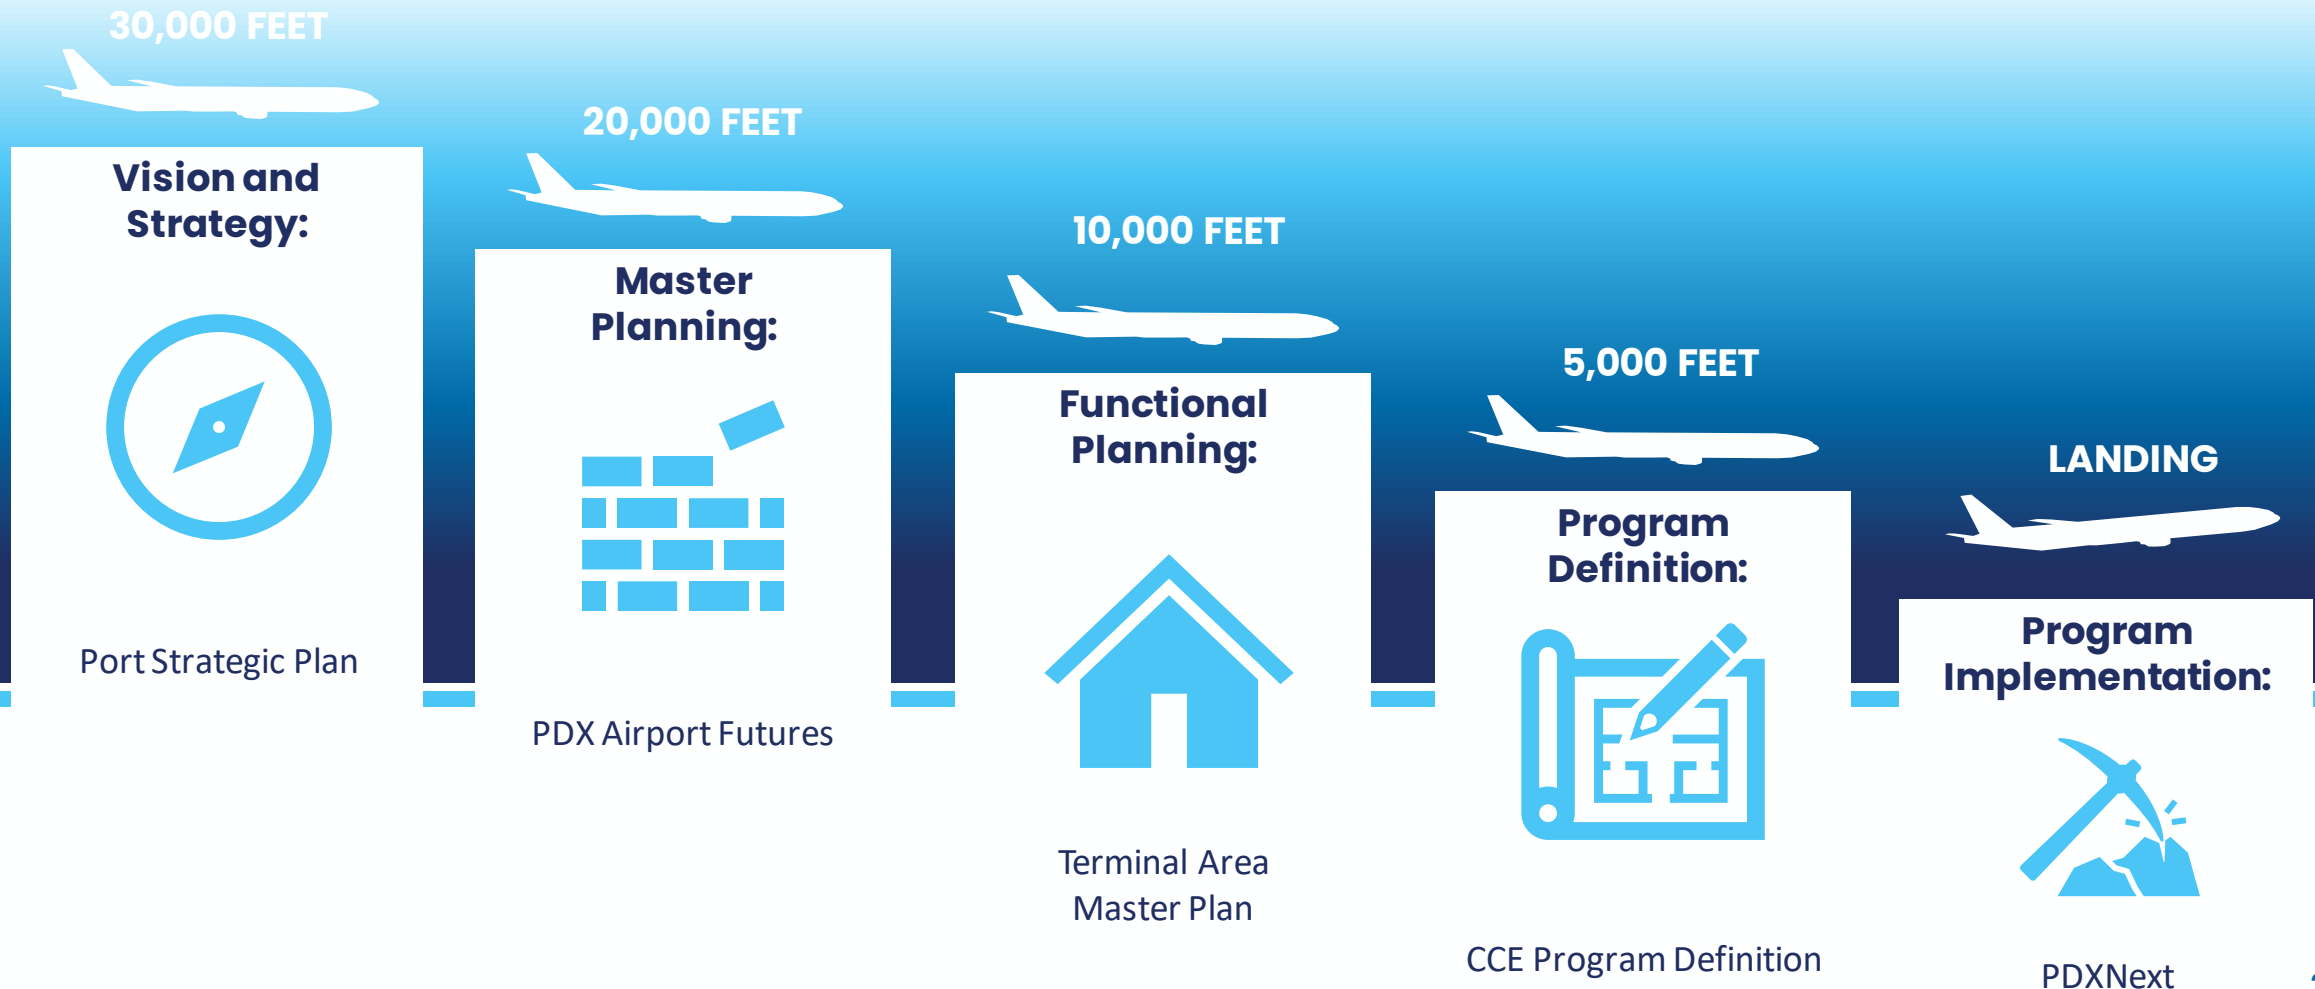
30,000 FEET

Vision and Strategy:

Port Strategic Plan

20,000 FEET

Master Planning:

PDX Airport Futures

10,000 FEET

Functional Planning:

Terminal Area Master Plan

5,000 FEET

Program Definition:

CCE Program Definition

LANDING

Program Implementation:

PDXNext